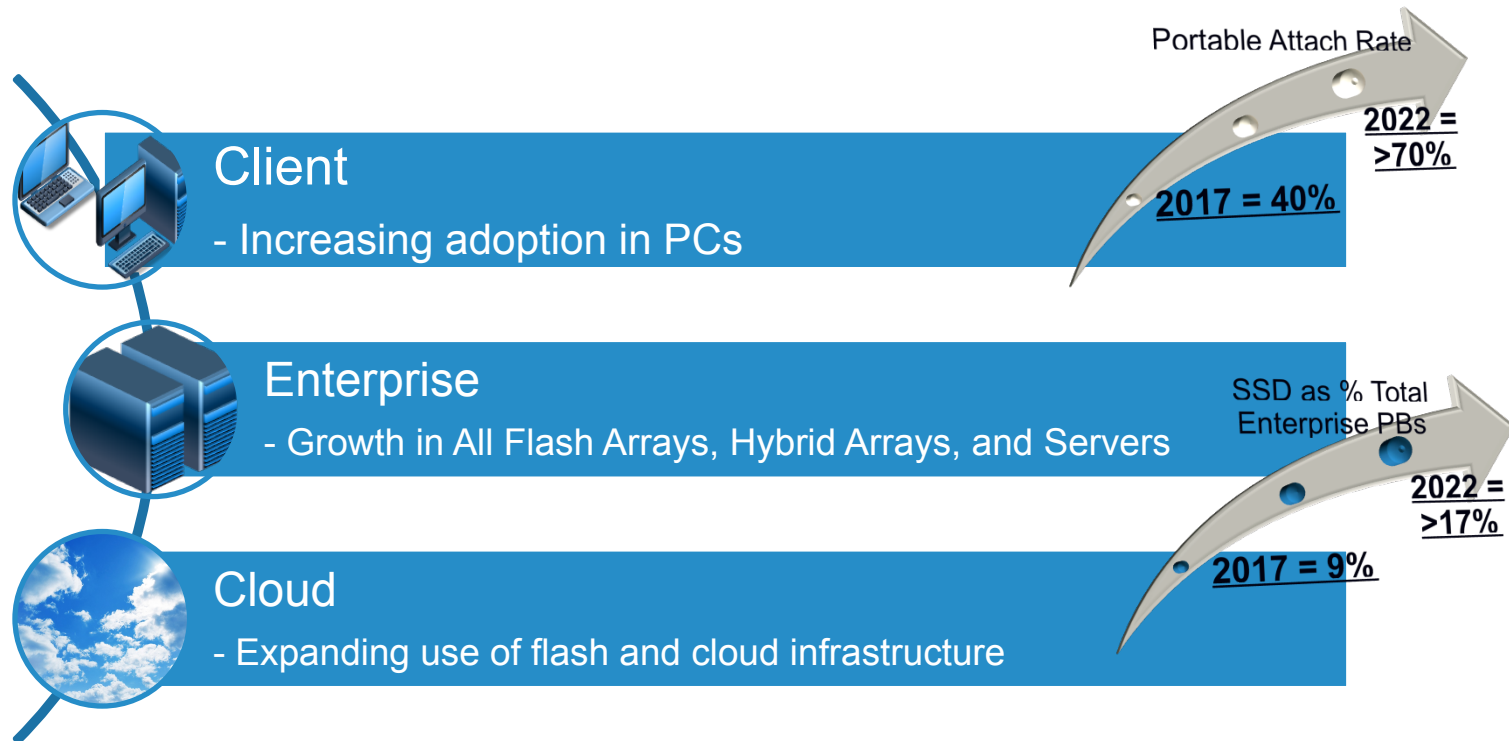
Portable Attach Rate

2022 = >70%

2017 = 40%

Client

- Increasing adoption in PCs

Enterprise

- Growth in All Flash Arrays, Hybrid Arrays, and Servers

SSD as % Total Enterprise PBs

2022 = >17%

2017 = 9%

Cloud

- Expanding use of flash and cloud infrastructure